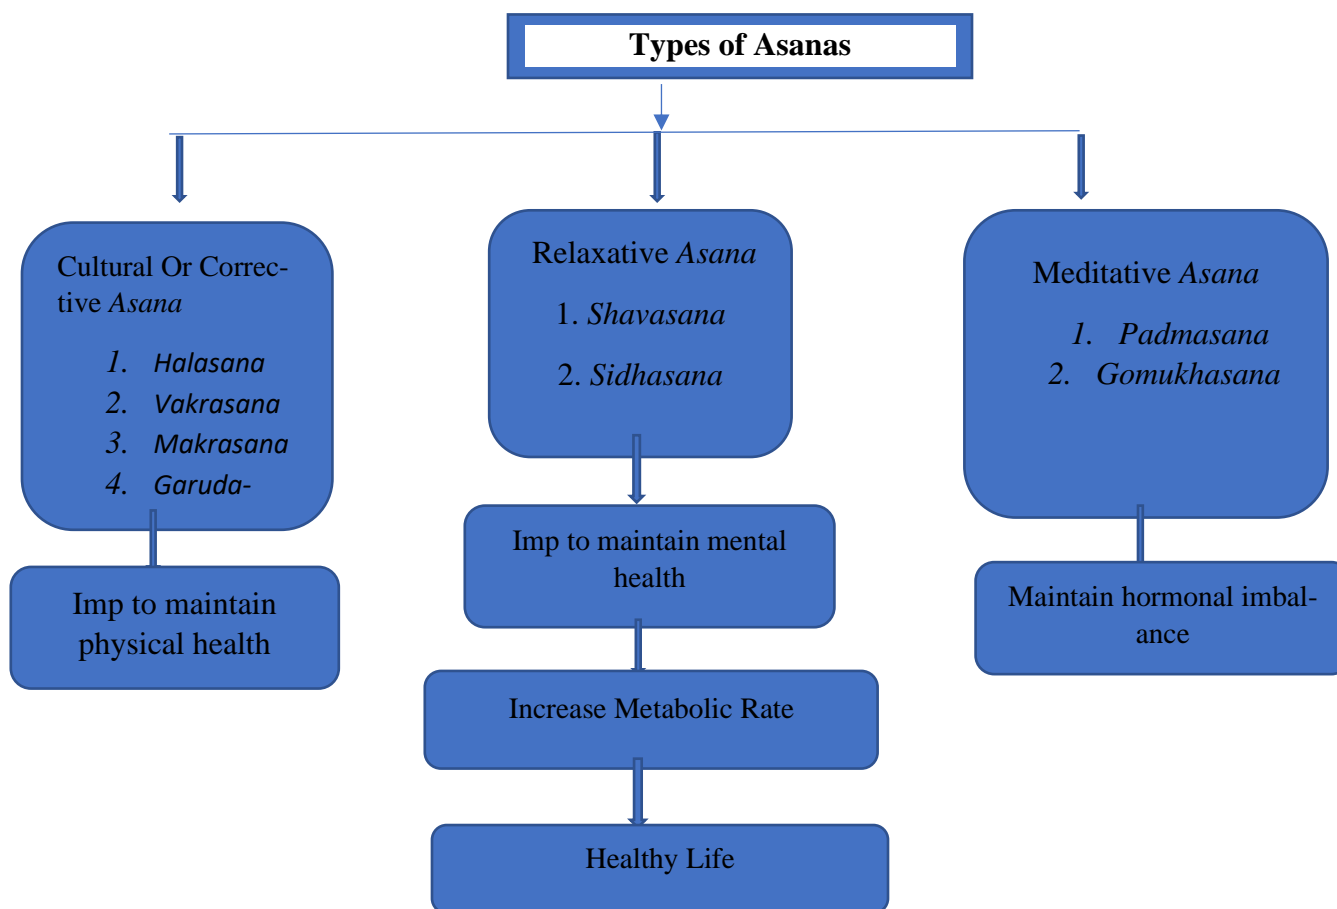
Types of Asanas

Cultural Or Corrective Asana

1. Halasana
2. Vakrasana
3. Makrasana
4. Garuda-

Imp to maintain physical health

Relaxative Asana

1. Shavasana
2. Sidhasana

Imp to maintain mental health

Increase Metabolic Rate

Healthy Life

Meditative Asana

1. Padmasana
2. Gomukhasana

Maintain hormonal imbalance